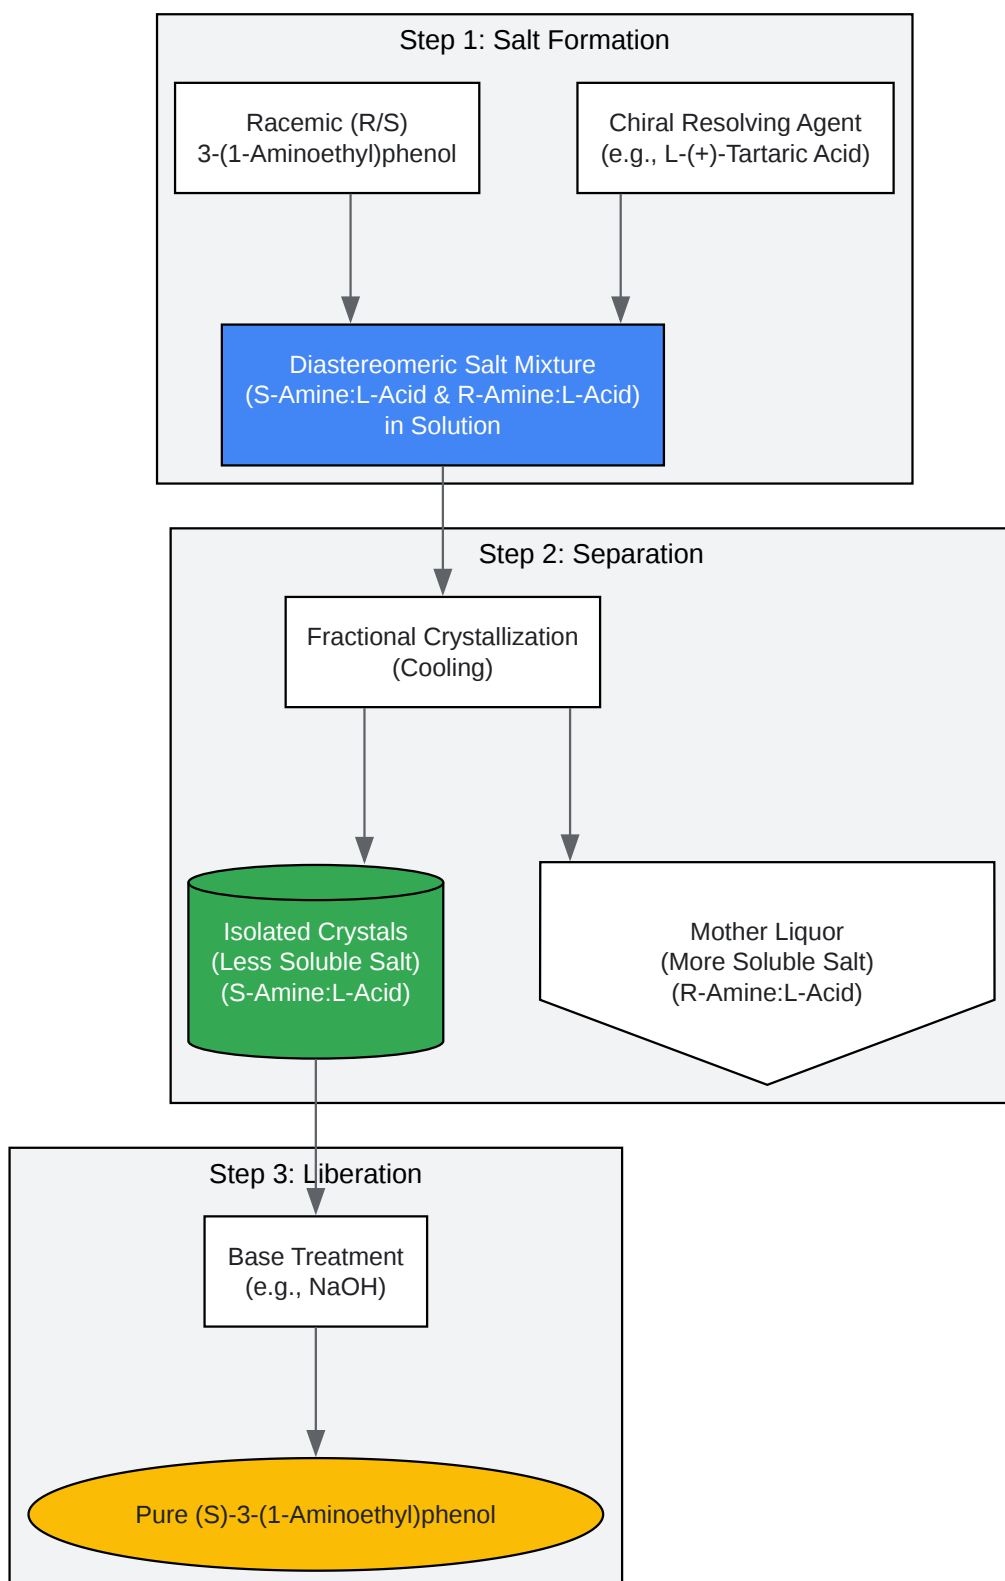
Step 1: Salt Formation

Racemic (R/S)
3-(1-Aminoethyl)phenol

Chiral Resolving Agent
(e.g., L-(+)-Tartaric Acid)

Diastereomeric Salt Mixture
(S-Amine:L-Acid & R-Amine:L-Acid)
in Solution

Step 2: Separation

Fractional Crystallization
(Cooling)

Isolated Crystals
(Less Soluble Salt)
(S-Amine:L-Acid)

Mother Liquor
(More Soluble Salt)
(R-Amine:L-Acid)

Step 3: Liberation

Base Treatment
(e.g., NaOH)

Pure (S)-3-(1-Aminoethyl)phenol